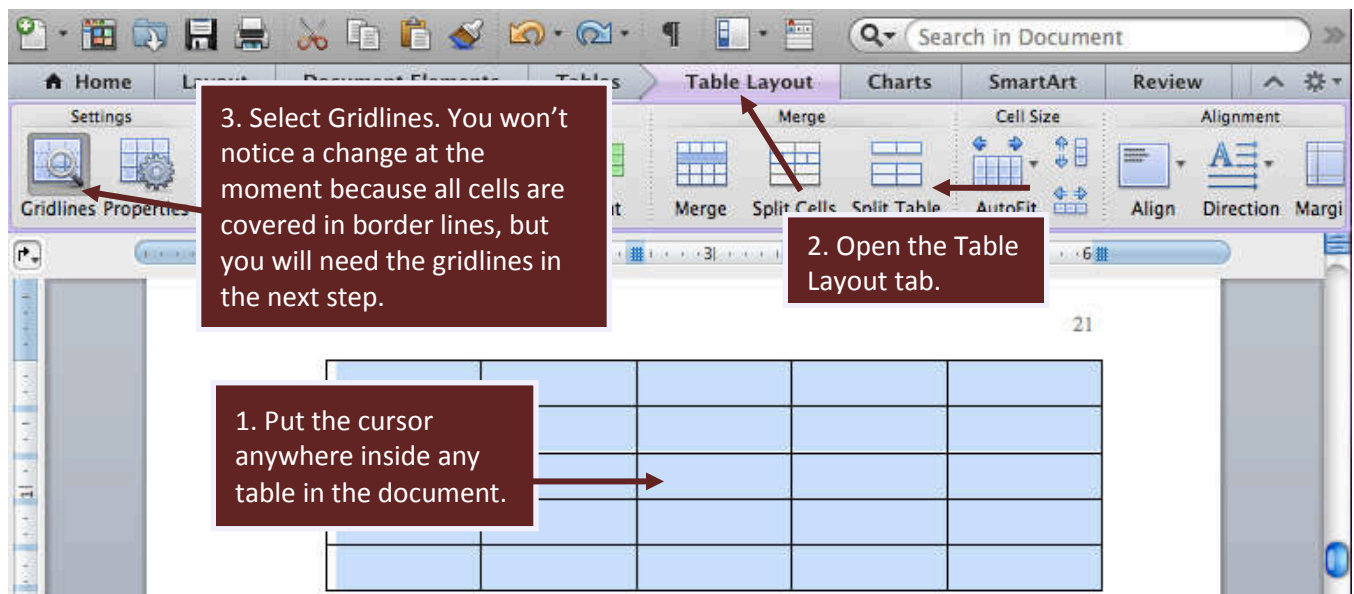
Search in Document

Home Layout Document Elements Tables Table Layout Charts SmartArt Review

Settings Merge Cell Size Alignment

Gridlines Properties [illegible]t Merge Split Cells Split Table AutoFit Align Direction Margi

3. Select Gridlines. You won't notice a change at the moment because all cells are covered in border lines, but you will need the gridlines in the next step.

2. Open the Table Layout tab.

3 6

21

1. Put the cursor anywhere inside any table in the document.